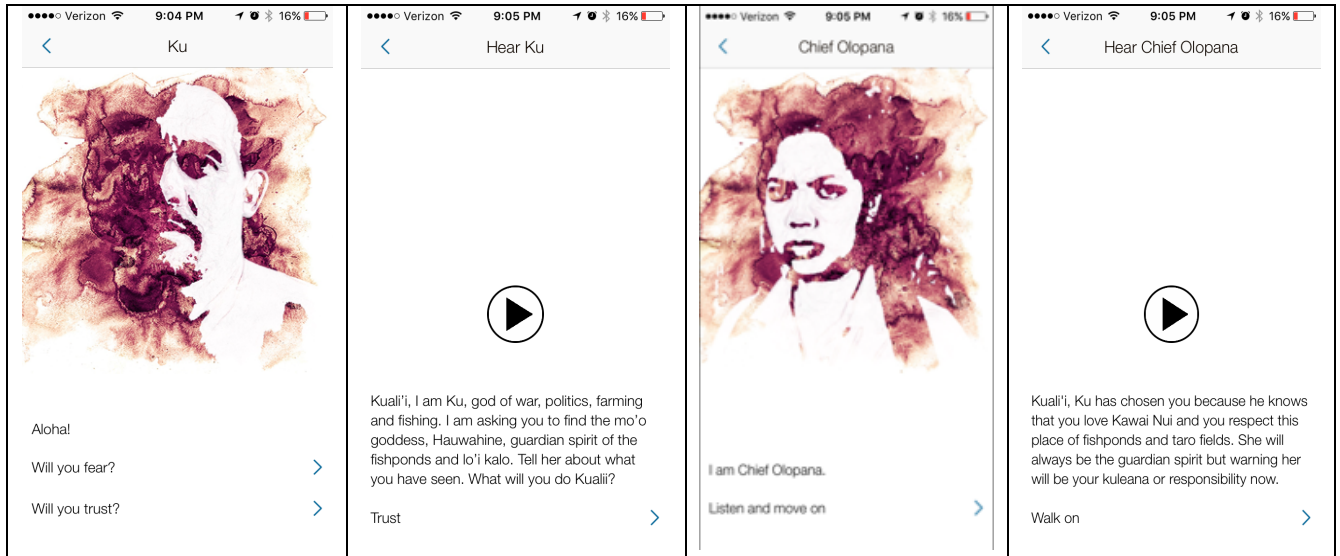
●●●●○ Verizon 9:04 PM 16%

Ku

Aloha!

Will you fear?

Will you trust?

●●●●○ Verizon 9:05 PM 16%

Hear Ku

Kuali'i, I am Ku, god of war, politics, farming and fishing. I am asking you to find the mo'o goddess, Hauwahine, guardian spirit of the fishponds and lo'i kalo. Tell her about what you have seen. What will you do Kualii?

Trust

●●●●○ Verizon 9:05 PM 16%

Chief Olopana

I am Chief Olopana.

Listen and move on

●●●●○ Verizon 9:05 PM 16%

Hear Chief Olopana

Kuali'i, Ku has chosen you because he knows that you love Kawai Nui and you respect this place of fishponds and taro fields. She will always be the guardian spirit but warning her will be your kuleana or responsibility now.

Walk on